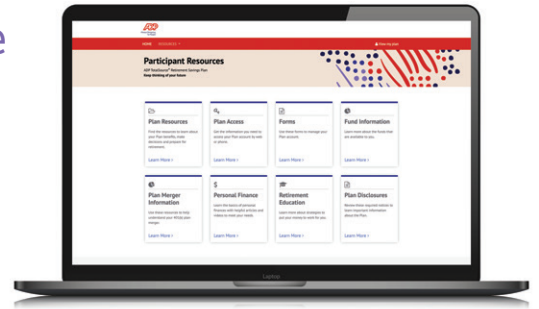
e

ADP

HOME RESOURCES

Participant Resources
ADP TotalSource® Retirement Savings Plan
Keep thinking of your future

Plan Resources
Find the resources to learn about your Plan benefits, make decisions and prepare for retirement.
Learn More >

Plan Access
Get the information you need to access your Plan account by web or phone.
Learn More >

Forms
Learn more about the forms to manage your Plan account.
Learn More >

Fund Information
Learn more about the funds that are available to you.
Learn More >

Plan Merger Information
Use these resources to help understand your 401(k) plan merger.
Learn More >

Personal Finance
Learn the basics of personal finances with helpful articles and videos to meet your needs.
Learn More >

Retirement Education
Learn more about strategies to put your money to work for you.
Learn More >

Plan Disclosures
Review these required notices to learn important information about the Plan.
Learn More >

Laptop